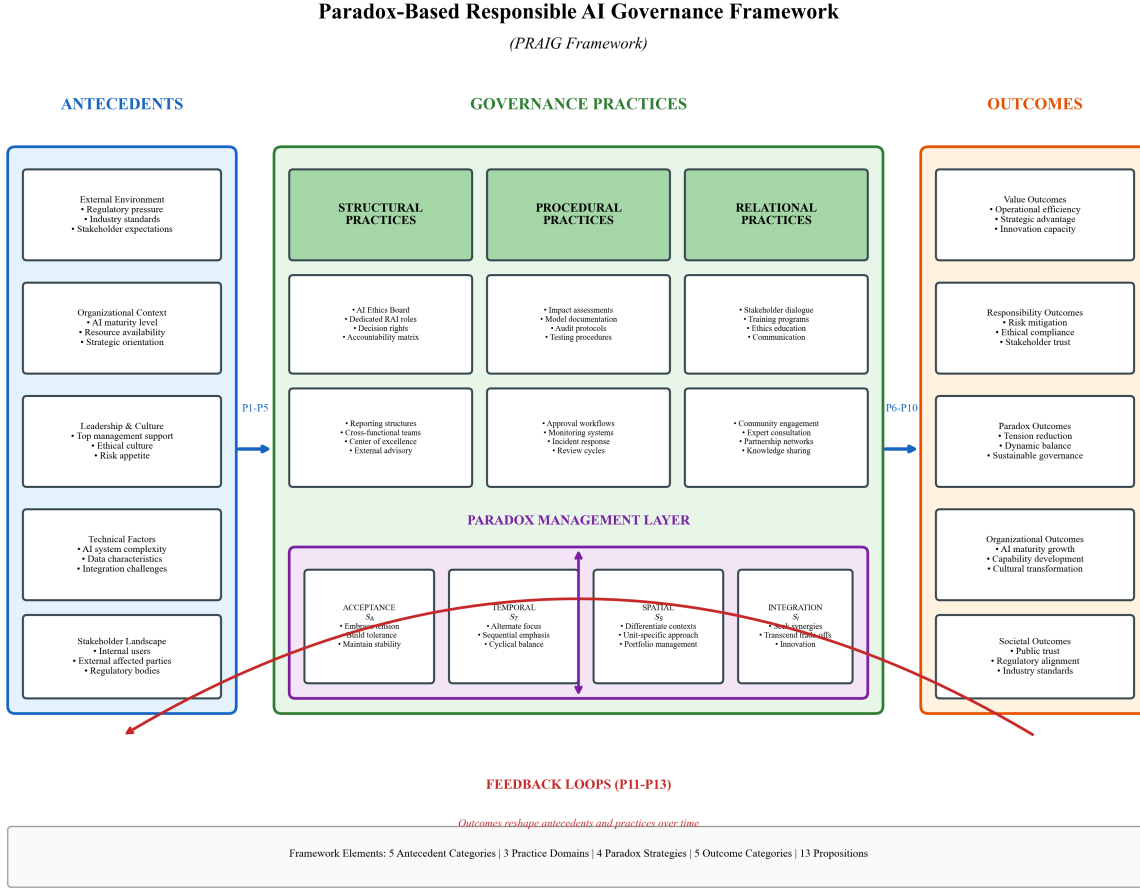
Paradox-Based Responsible AI Governance Framework

(PRAIG Framework)

ANTECEDENTS

GOVERNANCE PRACTICES

OUTCOMES

External Environment
• Regulatory pressure
• Industry standards
• Stakeholder expectations

Organizational Context
• AI maturity level
• Resource availability
• Strategic orientation

Leadership & Culture
• Top management support
• Ethical culture
• Risk appetite

Technical Factors
• AI system complexity
• Data characteristics
• Integration challenges

Stakeholder Landscape
• Internal users
• External affected parties
• Regulatory bodies

P1-P5

STRUCTURAL PRACTICES

PROCEDURAL PRACTICES

RELATIONAL PRACTICES

• AI Ethics Board
• Dedicated RAI roles
• Decision rights
• Accountability matrix

• Impact assessments
• Model documentation
• Audit protocols
• Testing procedures

• Stakeholder dialogue
• Training programs
• Ethics education
• Communication

• Reporting structures
• Cross-functional teams
• Center of excellence
• External advisory

• Approval workflows
• Monitoring systems
• Incident response
• Review cycles

• Community engagement
• Expert consultation
• Partnership networks
• Knowledge sharing

PARADOX MANAGEMENT LAYER

ACCEPTANCE
$S_A$
• Embrace tension
• Build tolerance
• Maintain stability

TEMPORAL
$S_T$
• Alternate focus
• Sequential emphasis
• Cyclical balance

SPATIAL
$S_S$
• Differentiate contexts
• Unit-specific approach
• Portfolio management

INTEGRATION
$S_I$
• Seek synergies
• Transcend trade-offs
• Innovation

P6-P10

Value Outcomes
• Operational efficiency
• Strategic advantage
• Innovation capacity

Responsibility Outcomes
• Risk mitigation
• Ethical compliance
• Stakeholder trust

Paradox Outcomes
• Tension reduction
• Dynamic balance
• Sustainable governance

Organizational Outcomes
• AI maturity growth
• Capability development
• Cultural transformation

Societal Outcomes
• Public trust
• Regulatory alignment
• Industry standards

FEEDBACK LOOPS (P11-P13)

Outcomes reshape antecedents and practices over time

Framework Elements: 5 Antecedent Categories | 3 Practice Domains | 4 Paradox Strategies | 5 Outcome Categories | 13 Propositions